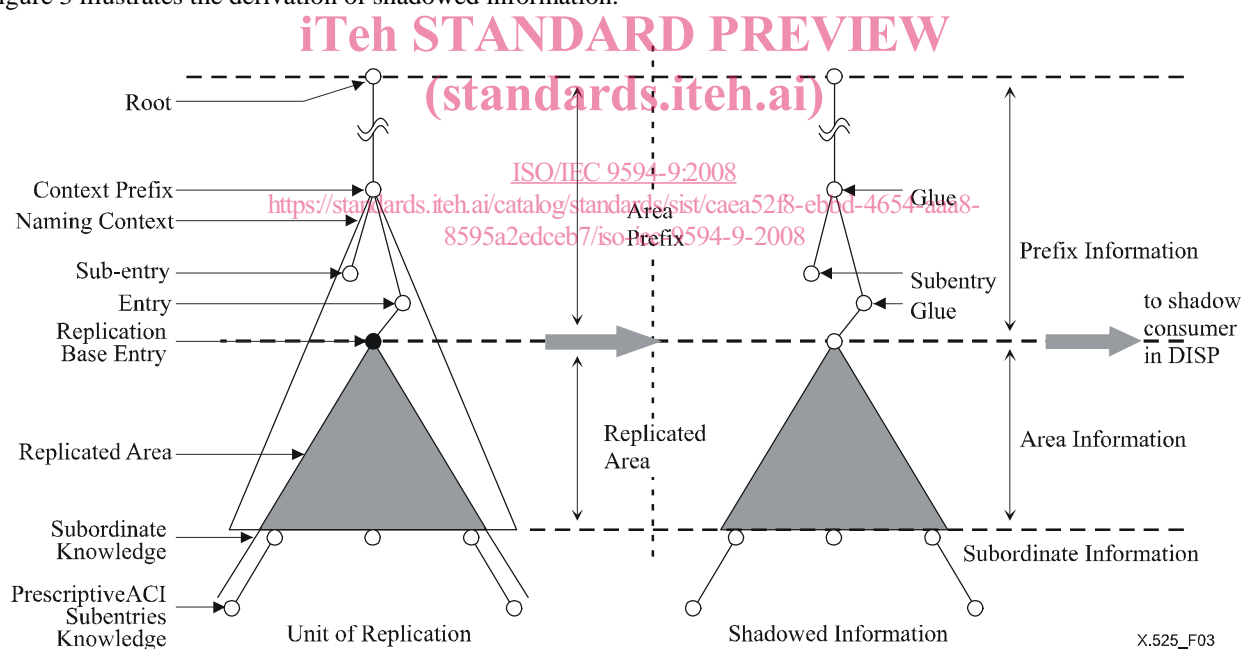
igure 3 illustrates the derivation of shadowed information.

iTeh STANDARD PREVIEW
(standards.iteh.ai)
ISO/IEC 9594-9:2008
https://standards.iteh.ai/catalog/standards/sist/caea52f8-eb0d-4654-aaa8-8595a2edceb7/iso-iec-9594-9-2008

Root
Context Prefix
Naming Context
Sub-entry
Entry
Replication Base Entry
Replicated Area
Subordinate Knowledge
PrescriptiveACI Subentries Knowledge
Area Prefix
Replicated Area
Unit of Replication
Glue
Subentry
Glue
Prefix Information
to shadow consumer in DISP
Area Information
Subordinate Information
Shadowed Information
X.525_F03